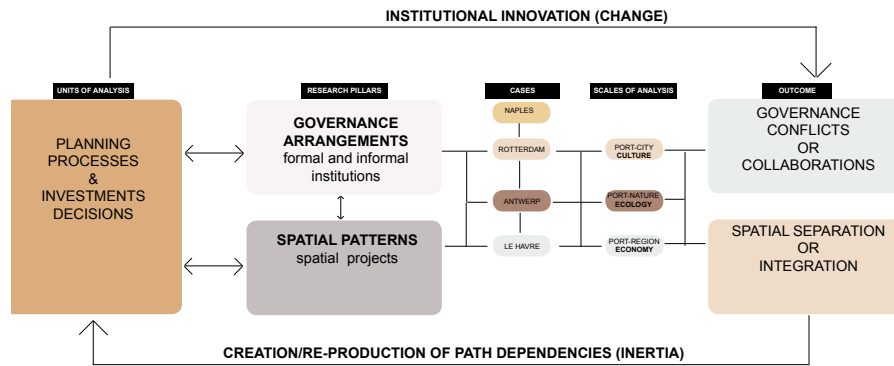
INSTITUTIONAL INNOVATION (CHANGE)

UNITS OF ANALYSIS

PLANNING PROCESSES & INVESTMENTS DECISIONS

RESEARCH PILLARS

GOVERNANCE ARRANGEMENTS
formal and informal institutions

SPATIAL PATTERNS
spatial projects

CASES

NAPLES

ROTTERDAM

ANTWERP

LE HAVRE

SCALES OF ANALYSIS

PORT-CITY
CULTURE

PORT-NATURE
ECOLOGY

PORT-REGION
ECONOMY

OUTCOME

GOVERNANCE CONFLICTS OR COLLABORATIONS

SPATIAL SEPARATION OR INTEGRATION

CREATION/RE-PRODUCTION OF PATH DEPENDENCIES (INERTIA)